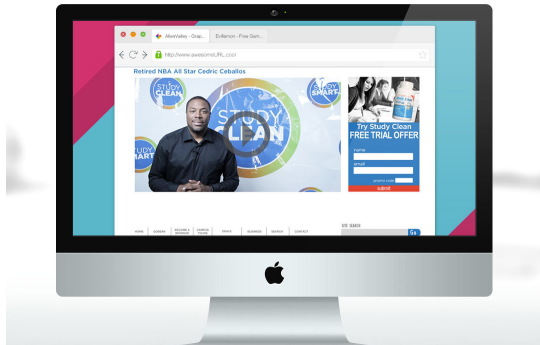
AlertValley - Grap... | SVillamon - Free Gam...

http://www.awesomeURL.cool

Retired NBA All Star Cedric Ceballos

STUDY CLEAN

STUDY SMART

STUDY CLEAN

STUDY SMART

Try Study Clean
FREE TRIAL OFFER

name

email

promo code

submit

HOME | SUMMARY | BECOME A MEMBER | CAMPUS TOURS | NEWS | BUSINESS | SEARCH | CONTACT

SITE SEARCH

Go